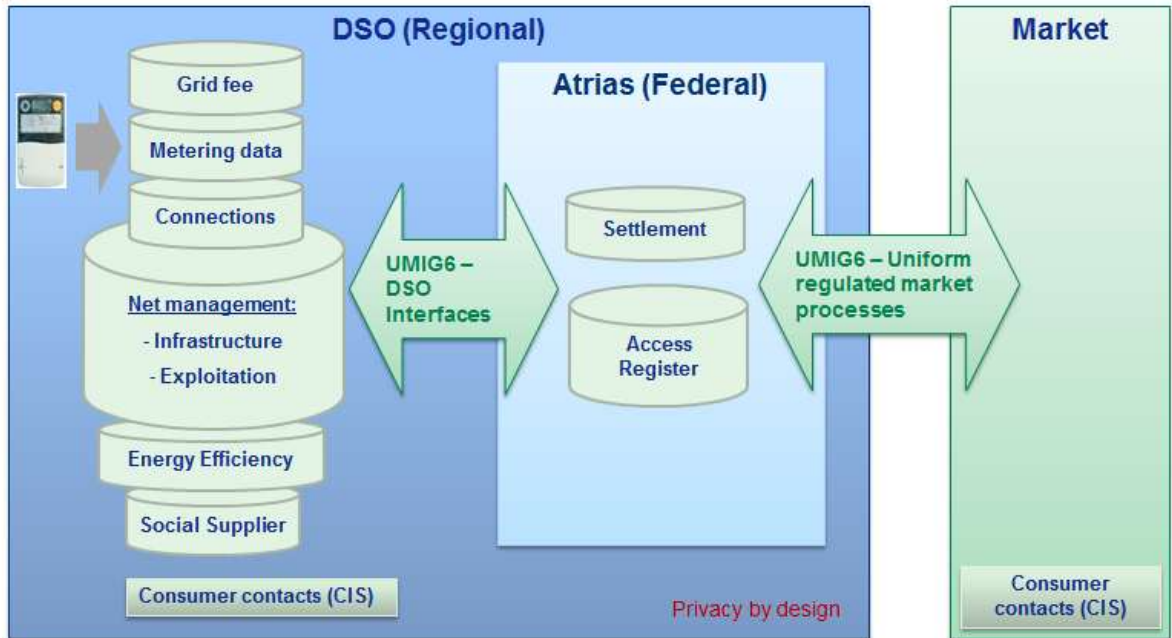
DSO (Regional)

Grid fee

Metering data

Connections

Net management:

- Infrastructure

- Exploitation

Energy Efficiency

Social Supplier

Consumer contacts (CIS)

UMIG6 – DSO Interfaces

Atrias (Federal)

Settlement

Access Register

UMIG6 – Uniform regulated market processes

Privacy by design

Market

Consumer contacts (CIS)